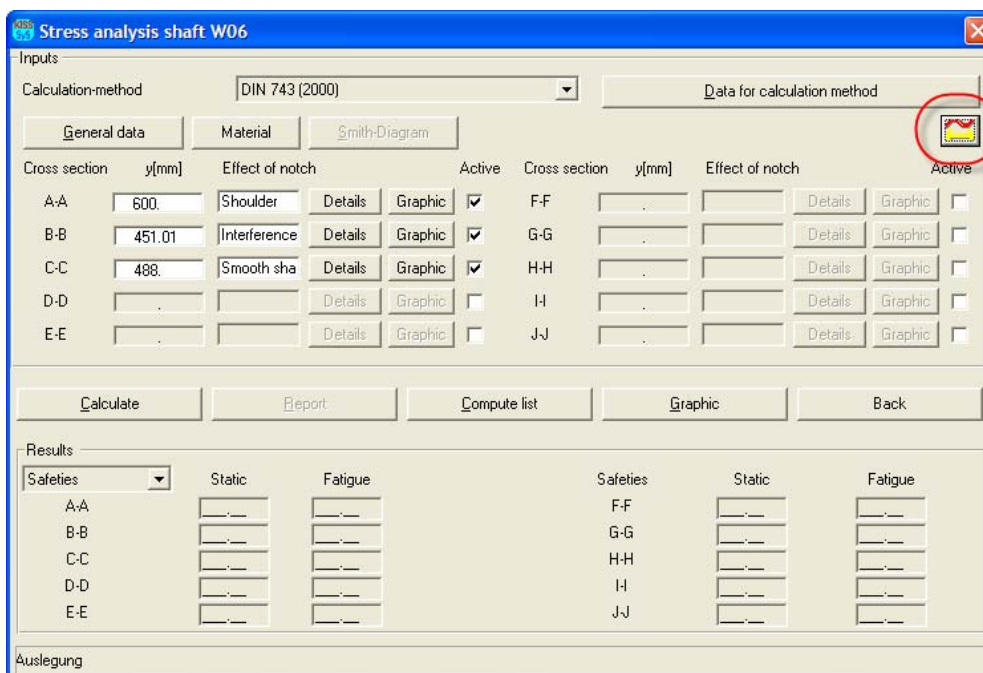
Stress analysis shaft W06

Inputs

Calculation-method DIN 743 (2000) Data for calculation method

General data Material Smith-Diagram

Cross section y[mm] Effect of notch Active

A-A 600. Shoulder Details Graphic
B-B 451.01 Interference Details Graphic
C-C 488. Smooth sha Details Graphic
D-D . Details Graphic
E-E . Details Graphic

Cross section y[mm] Effect of notch Active

F-F . Details Graphic
G-G . Details Graphic
H-H . Details Graphic
I-I . Details Graphic
J-J . Details Graphic

Calculate Report Compute list Graphic Back

Results

Safeties Static Fatigue
A-A \_\_.\_\_ \_\_.\_\_
B-B \_\_.\_\_ \_\_.\_\_
C-C \_\_.\_\_ \_\_.\_\_
D-D \_\_.\_\_ \_\_.\_\_
E-E \_\_.\_\_ \_\_.\_\_

Safeties Static Fatigue
F-F \_\_.\_\_ \_\_.\_\_
G-G \_\_.\_\_ \_\_.\_\_
H-H \_\_.\_\_ \_\_.\_\_
I-I \_\_.\_\_ \_\_.\_\_
J-J \_\_.\_\_ \_\_.\_\_

Auslegung